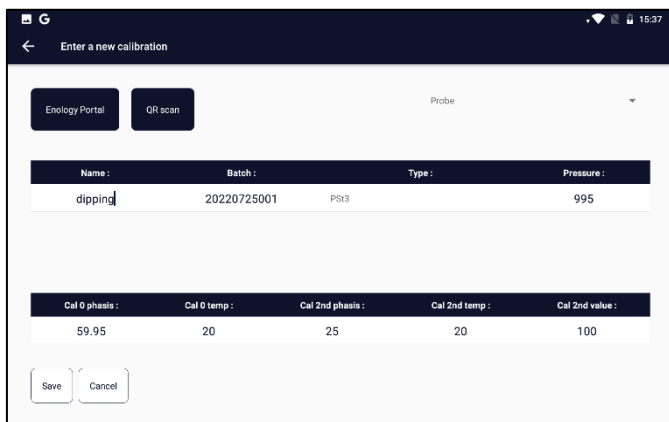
G 15:37

Enter a new calibration

Enology Portal QR scan

Probe

| Name : | Batch : | Type : | Pressure : |
|---|---|---|---|
| dipping | 20220725001 | PSt3 | 995 |

| Cal 0 phasis : | Cal 0 temp : | Cal 2nd phasis : | Cal 2nd temp : | Cal 2nd value : |
|---|---|---|---|---|
| 59.95 | 20 | 25 | 20 | 100 |

Save Cancel